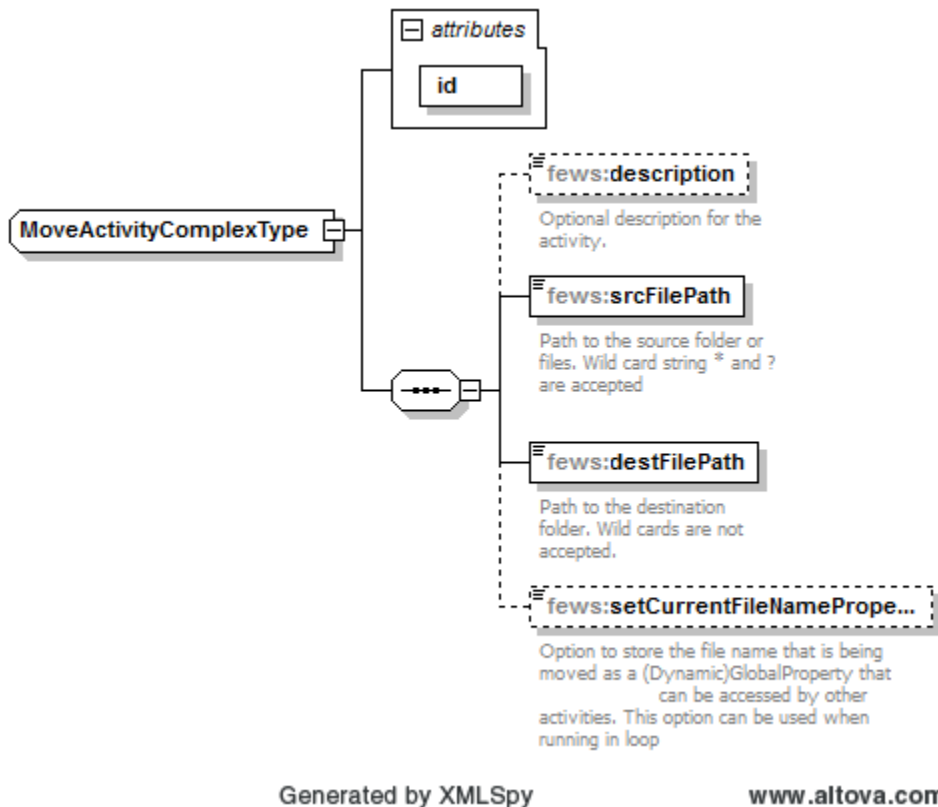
attributes

id

MoveActivityComplexType

fews:description

Optional description for the activity.

fews:srcFilePath

Path to the source folder or files. Wild card string * and ? are accepted

fews:destFilePath

Path to the destination folder. Wild cards are not accepted.

fews:setCurrentFileNamePrope...

Option to store the file name that is being moved as a (Dynamic)GlobalProperty that can be accessed by other activities. This option can be used when running in loop

Generated by XMLSpy

www.altova.com